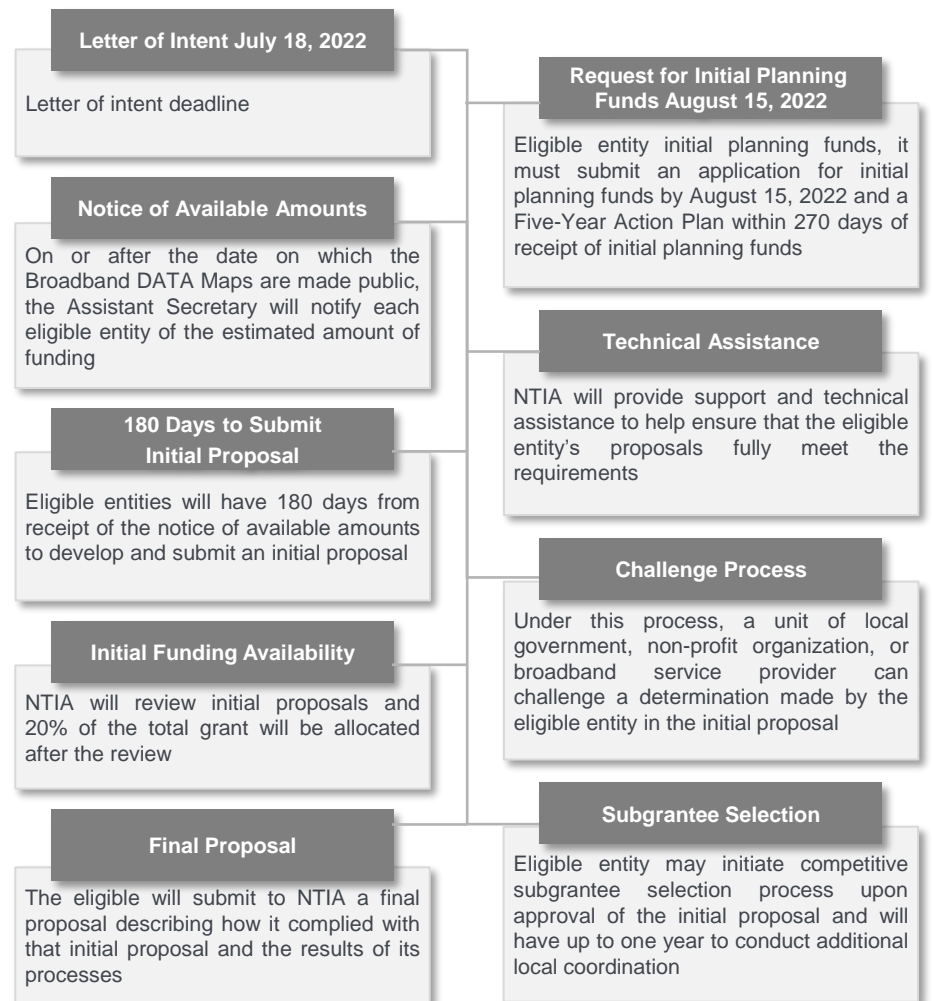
Letter of Intent July 18, 2022

Letter of intent deadline

Request for Initial Planning Funds August 15, 2022

Eligible entity initial planning funds, it must submit an application for initial planning funds by August 15, 2022 and a Five-Year Action Plan within 270 days of receipt of initial planning funds

Notice of Available Amounts

On or after the date on which the Broadband DATA Maps are made public, the Assistant Secretary will notify each eligible entity of the estimated amount of funding

Technical Assistance

NTIA will provide support and technical assistance to help ensure that the eligible entity's proposals fully meet the requirements

180 Days to Submit Initial Proposal

Eligible entities will have 180 days from receipt of the notice of available amounts to develop and submit an initial proposal

Challenge Process

Under this process, a unit of local government, non-profit organization, or broadband service provider can challenge a determination made by the eligible entity in the initial proposal

Initial Funding Availability

NTIA will review initial proposals and 20% of the total grant will be allocated after the review

Subgrantee Selection

Eligible entity may initiate competitive subgrantee selection process upon approval of the initial proposal and will have up to one year to conduct additional local coordination

Final Proposal

The eligible will submit to NTIA a final proposal describing how it complied with that initial proposal and the results of its processes